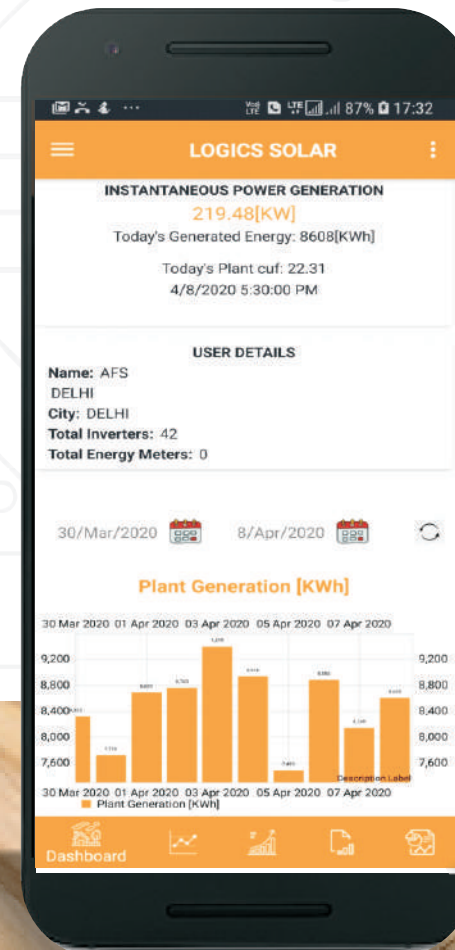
87% 17:32

LOGICS SOLAR

INSTANTANEOUS POWER GENERATION
219.48[KW]
Today's Generated Energy: 8608[KWh]

Today's Plant cuf: 22.31
4/8/2020 5:30:00 PM

USER DETAILS
Name: AFS
DELHI
City: DELHI
Total Inverters: 42
Total Energy Meters: 0

30/Mar/2020 8/Apr/2020

Plant Generation [KWh]

30 Mar 2020 01 Apr 2020 03 Apr 2020 05 Apr 2020 07 Apr 2020

9,200
8,800
8,400
8,000
7,600

9,200
8,800
8,400
8,000
7,600

Description Label

30 Mar 2020 01 Apr 2020 03 Apr 2020 05 Apr 2020 07 Apr 2020
Plant Generation [KWh]

Dashboard